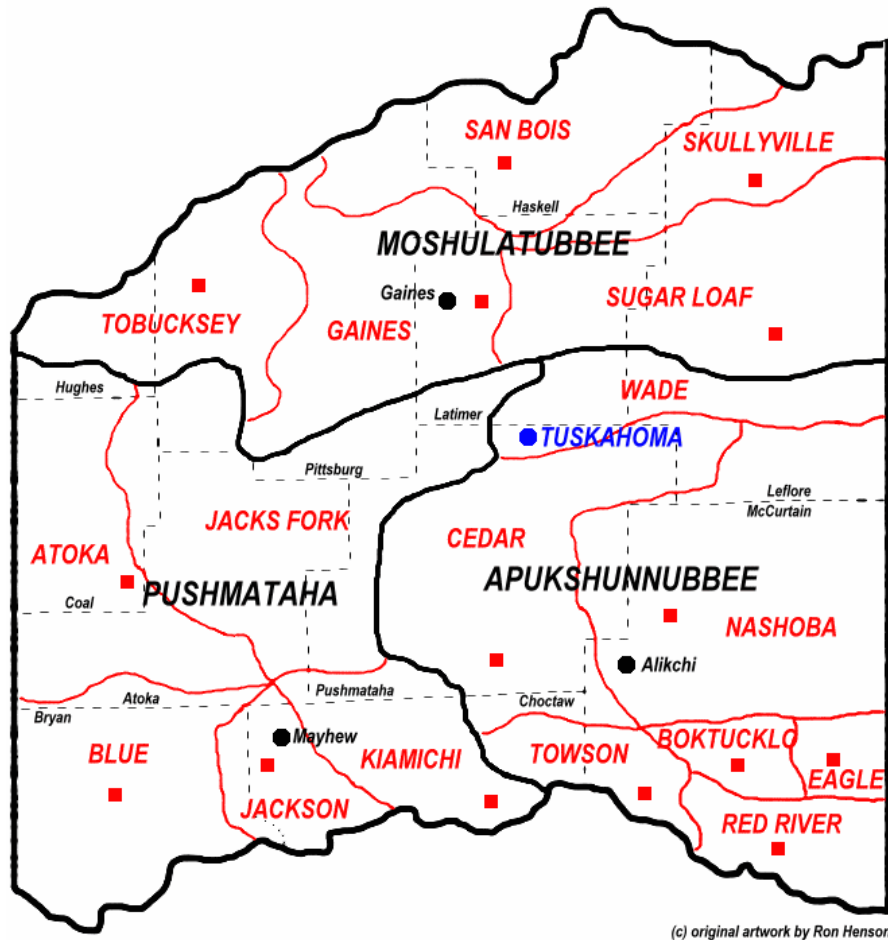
SAN BOIS
SKULLYVILLE
Haskell
MOSHULATUBBEE
Gaines
TOBUCKSEY
GAINES
SUGAR LOAF
Hughes
WADE
Latimer
TUSKAHOMA
Pittsburg
JACKS FORK
CEDAR
Leflore
McCurtain
ATOKA
PUSHMATAHA
APUKSHUNNUBBEE
Coal
NASHOBA
Alikchi
Atoka
Pushmataha
Choctaw
Bryan
Mayhew
BLUE
KIAMICHI
TOWSON
BOKTUCKLO
EAGLE
JACKSON
RED RIVER
(c) original artwork by Ron Henson